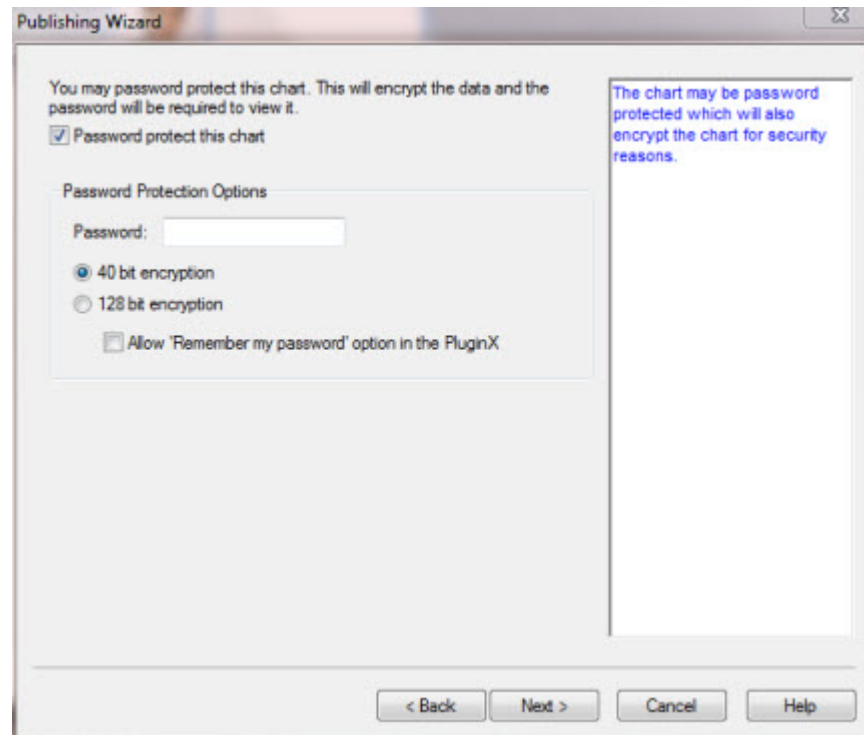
Publishing Wizard

You may password protect this chart. This will encrypt the data and the password will be required to view it.

Password protect this chart

Password Protection Options

Password:

40 bit encryption

128 bit encryption

Allow 'Remember my password' option in the PluginX

The chart may be password protected which will also encrypt the chart for security reasons.

< Back
Next >
Cancel
Help